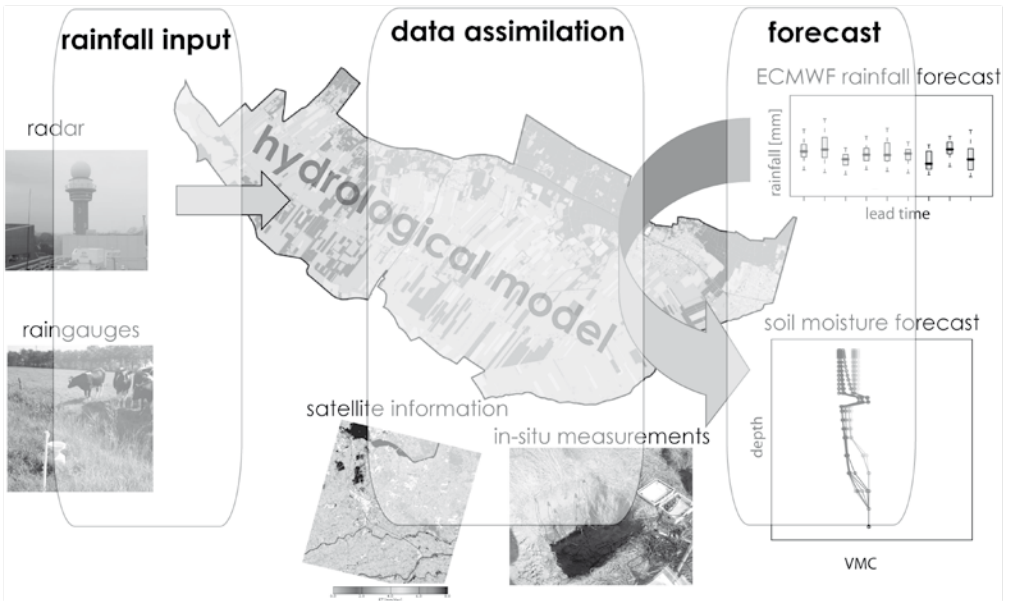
rainfall input

data assimilation

forecast

radar

raingauges

hydrological model

ECMWF rainfall forecast

rainfall [mm]

lead time

soil moisture forecast

depth

VMC

satellite information

in-situ measurements